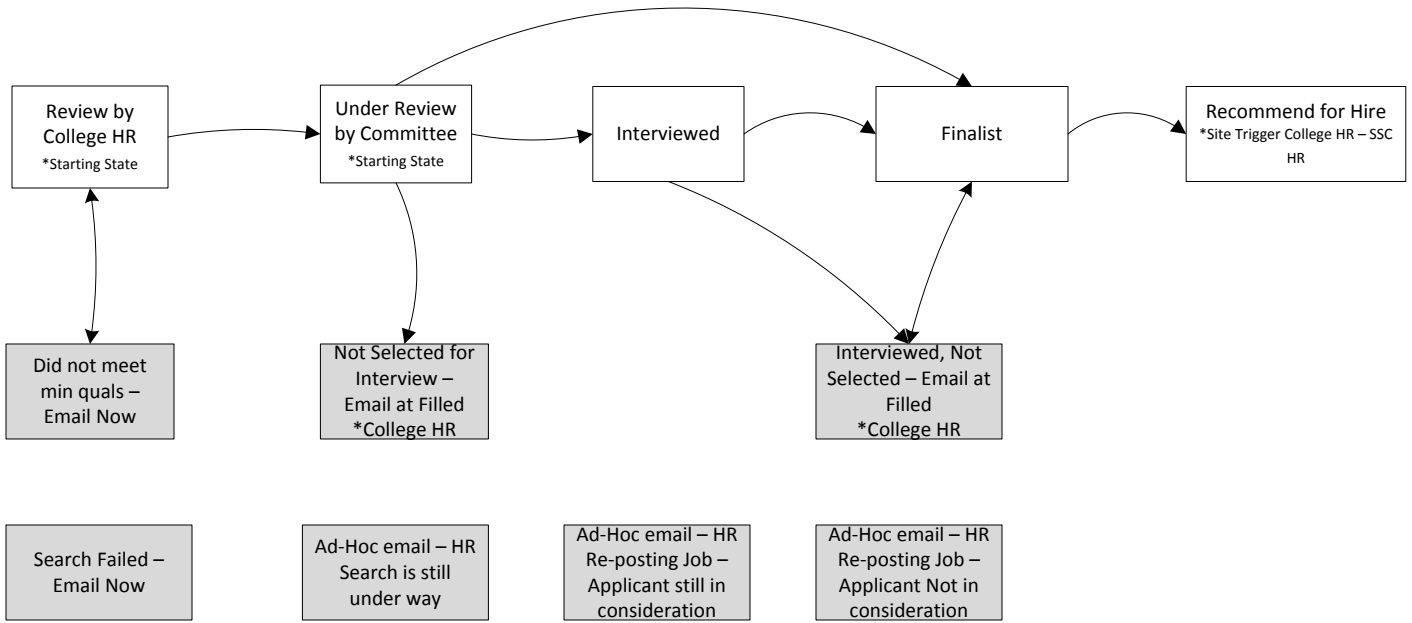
Review by College HR
*Starting State

Under Review by Committee
*Starting State

Interviewed

Finalist

Recommend for Hire
*Site Trigger College HR – SSC HR

Did not meet min quals – Email Now

Not Selected for Interview – Email at Filled
*College HR

Interviewed, Not Selected – Email at Filled
*College HR

Search Failed – Email Now

Ad-Hoc email – HR Search is still under way

Ad-Hoc email – HR Re-posting Job – Applicant still in consideration

Ad-Hoc email – HR Re-posting Job – Applicant Not in consideration